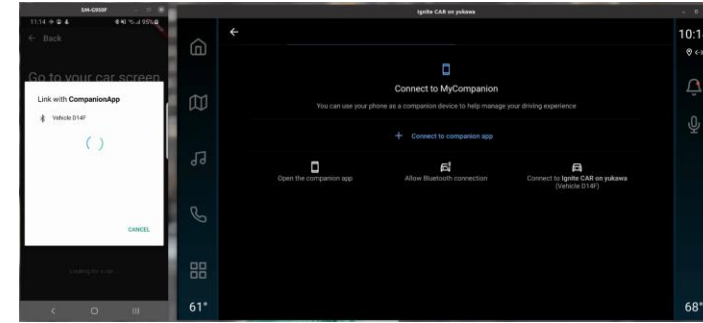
SM-G950F

11:14

95%

← Back

Go to your car screen

Link with CompanionApp

Vehicle D14F

CANCEL

Looking for a car...

Ignite CAR on yukawa

10:1

Connect to MyCompanion

You can use your phone as a companion device to help manage your driving experience

+ Connect to companion app

Open the companion app

Allow Bluetooth connection

Connect to Ignite CAR on yukawa (Vehicle D14F)

61°

68°